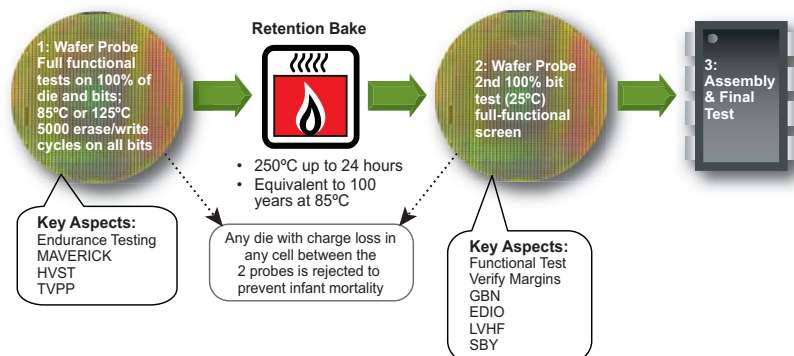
1: Wafer Probe
Full functional tests on 100% of die and bits; 85ºC or 125ºC 5000 erase/write cycles on all bits

Retention Bake

• 250ºC up to 24 hours
• Equivalent to 100 years at 85ºC

2: Wafer Probe
2nd 100% bit test (25ºC) full-functional screen

3: Assembly & Final Test

Key Aspects:
Endurance Testing
MAVERICK
HVST
TVPP

Any die with charge loss in any cell between the 2 probes is rejected to prevent infant mortality

Key Aspects:
Functional Test
Verify Margins
GBN
EDIO
LVHF
SBY